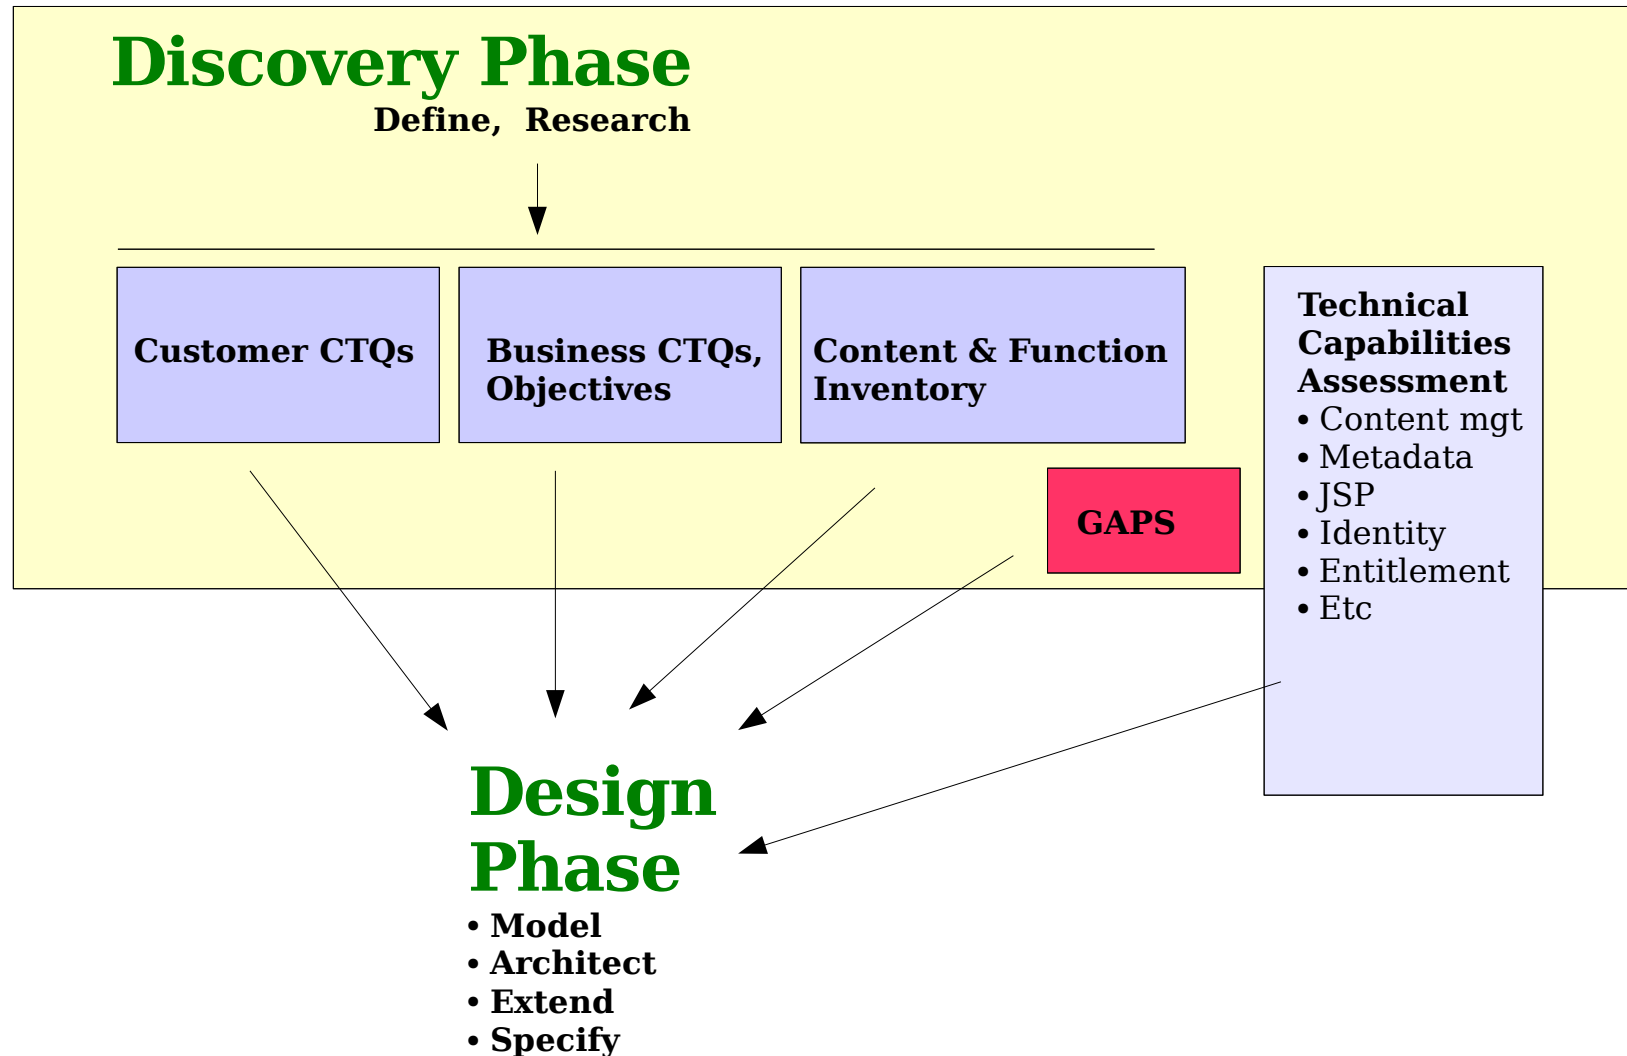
Discovery Phase
Define, Research

Customer CTQs

Business CTQs, Objectives

Content & Function Inventory

Technical Capabilities Assessment
• Content mgt
• Metadata
• JSP
• Identity
• Entitlement
• Etc

GAPS

Design Phase
• Model
• Architect
• Extend
• Specify